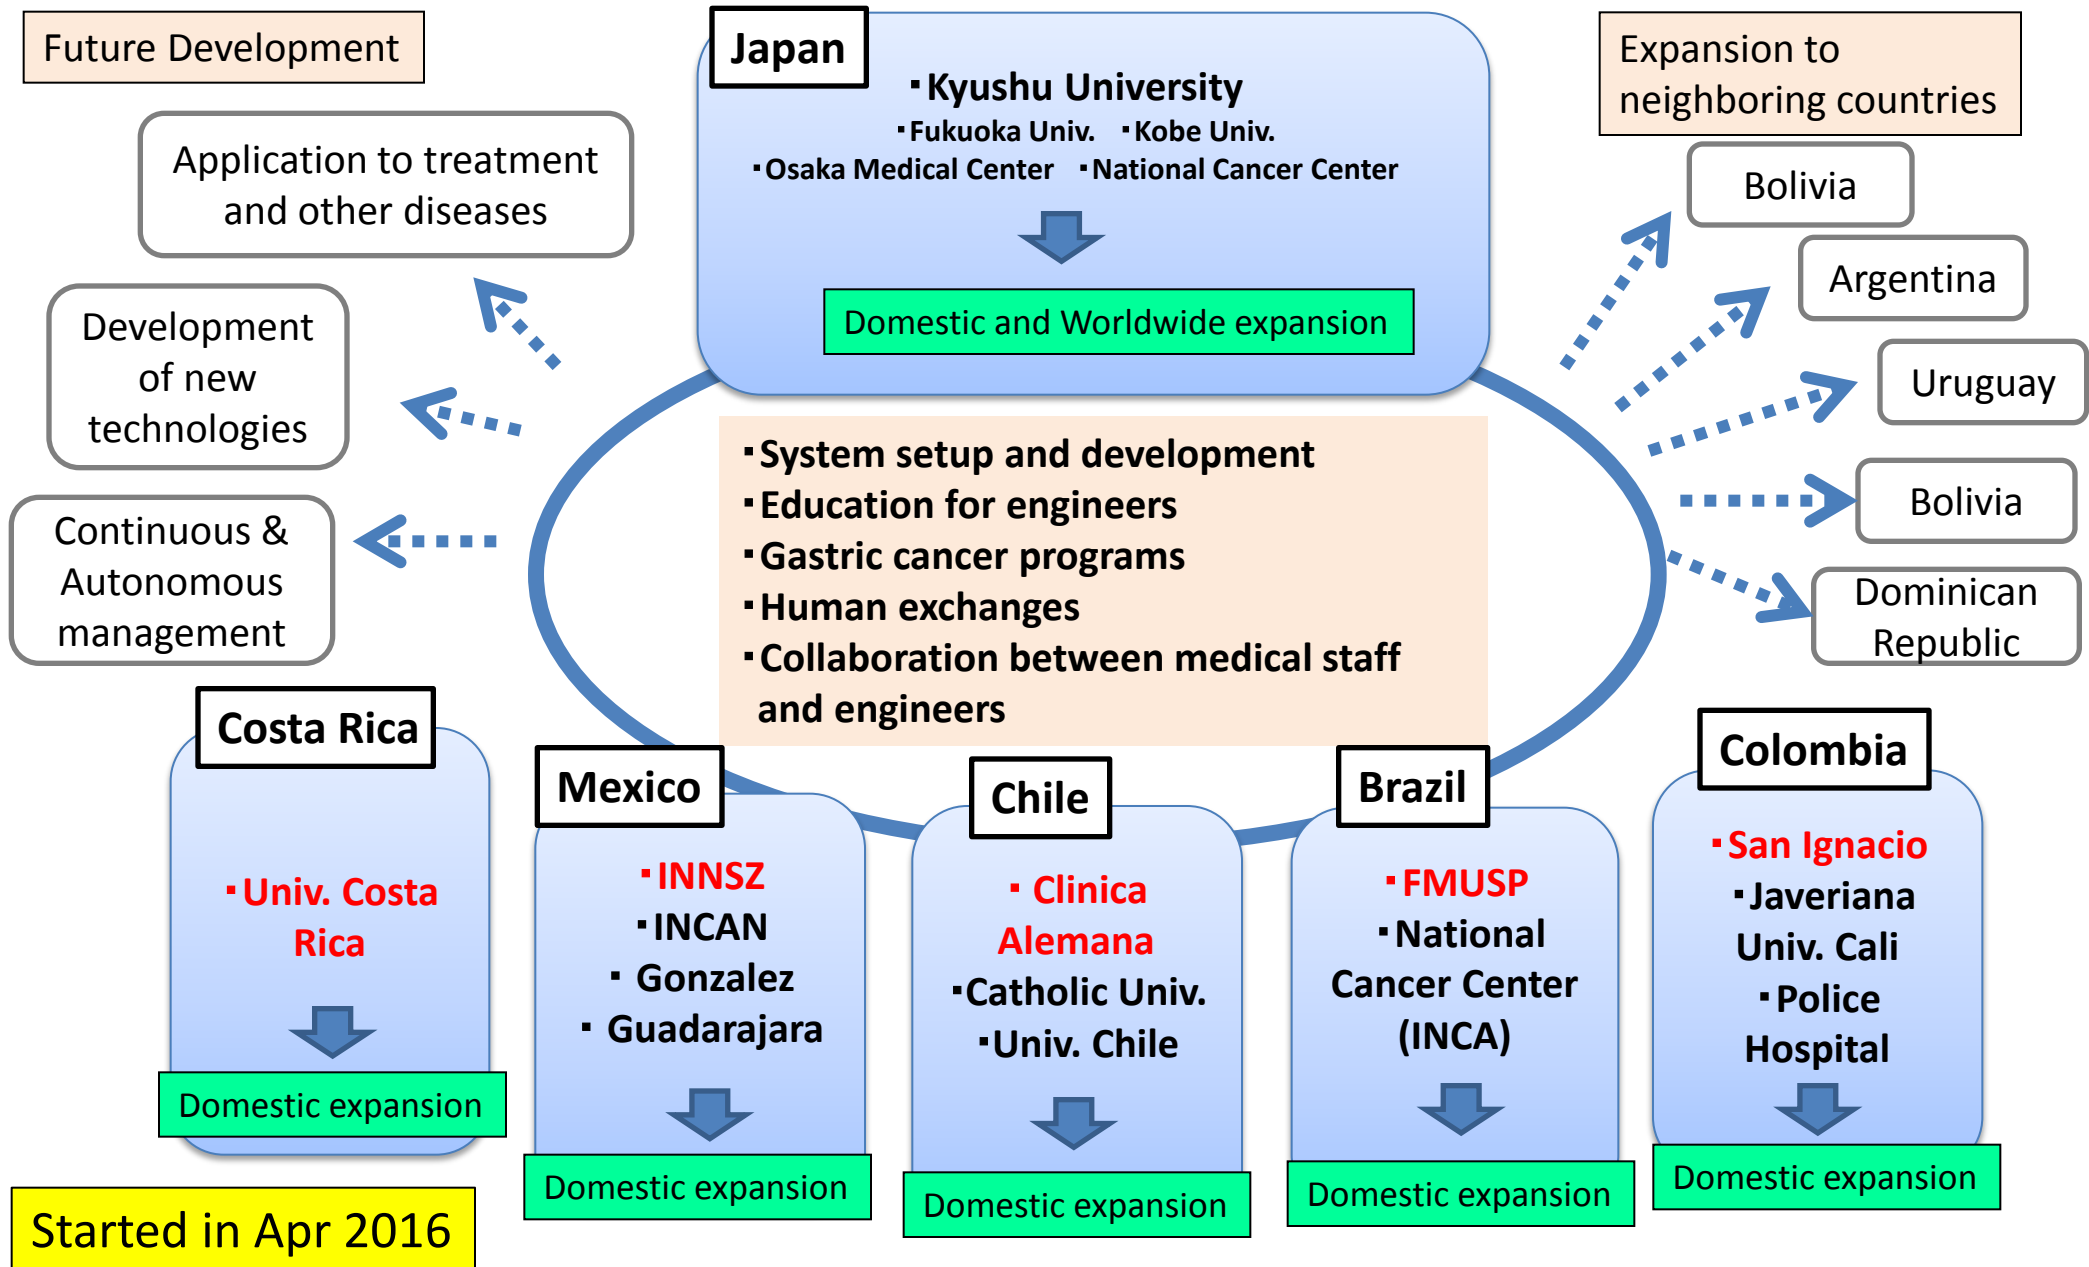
Future Development

Application to treatment and other diseases

Development of new technologies

Continuous & Autonomous management

Japan

・Kyushu University
・Fukuoka Univ. ・Kobe Univ.
・Osaka Medical Center ・National Cancer Center

Domestic and Worldwide expansion

Expansion to neighboring countries

Bolivia

Argentina

Uruguay

Bolivia

Dominican Republic

・System setup and development
・Education for engineers
・Gastric cancer programs
・Human exchanges
・Collaboration between medical staff and engineers

Costa Rica

・Univ. Costa Rica

Domestic expansion

Mexico

・INNSZ
・INCAN
・ Gonzalez
・ Guadarajara

Domestic expansion

Chile

・ Clinica Alemana
・Catholic Univ.
・Univ. Chile

Domestic expansion

Brazil

・FMUSP
・National Cancer Center (INCA)

Domestic expansion

Colombia

・San Ignacio
・Javeriana Univ. Cali
・Police Hospital

Domestic expansion

Started in Apr 2016